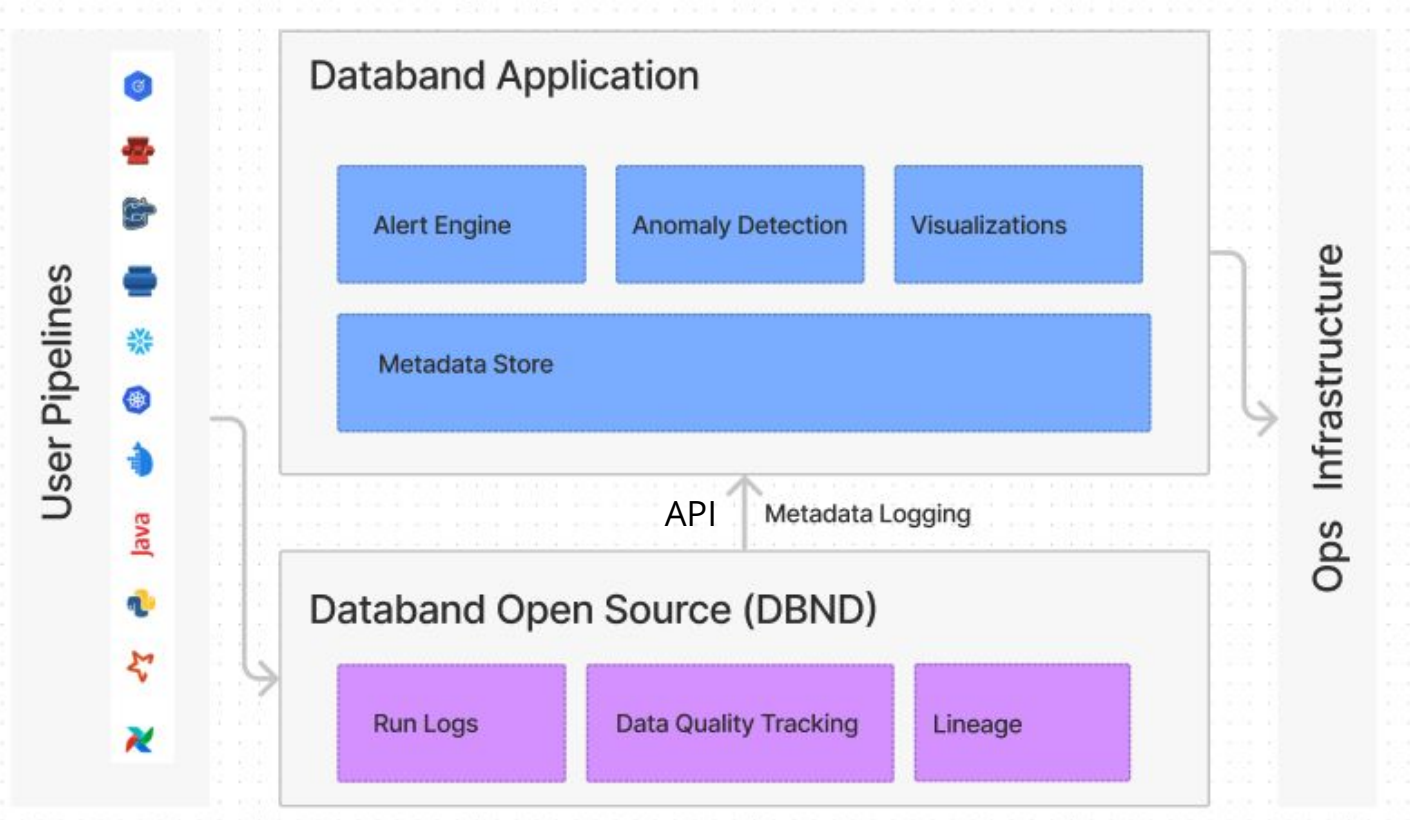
User Pipelines

Java

Databand Application

Alert Engine

Anomaly Detection

Visualizations

Metadata Store

API

Metadata Logging

Databand Open Source (DBND)

Run Logs

Data Quality Tracking

Lineage

Ops Infrastructure